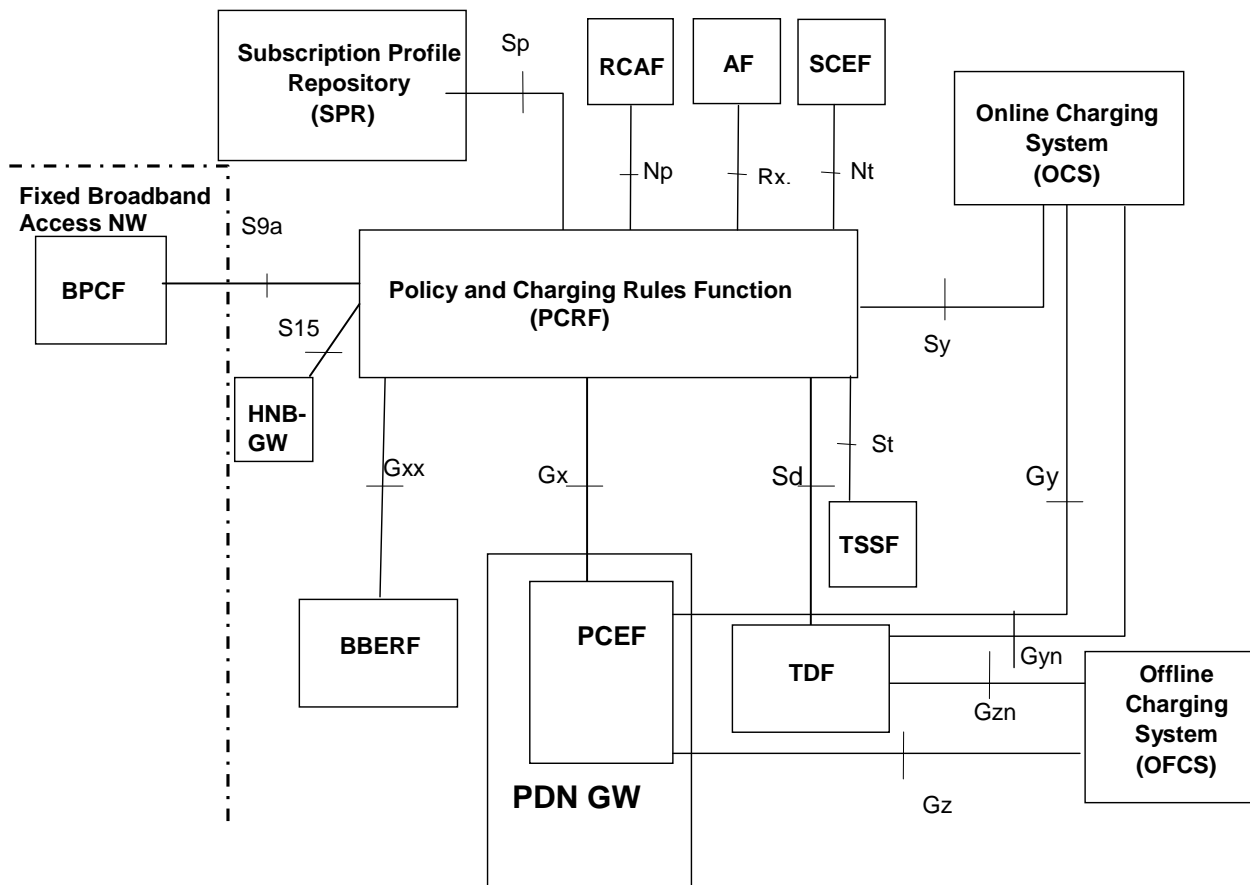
Subscription Profile Repository (SPR)

Sp

RCAF

AF

SCEF

Online Charging System (OCS)

Np

Rx.

Nt

Fixed Broadband Access NW

S9a

BPCF

Policy and Charging Rules Function (PCRF)

S15

Sy

HNB-GW

Gxx

Gx

Sd

St

Gy

TSSF

BBERF

PCEF

TDF

Gyn

Gzn

Offline Charging System (OFCS)

PDN GW

Gz